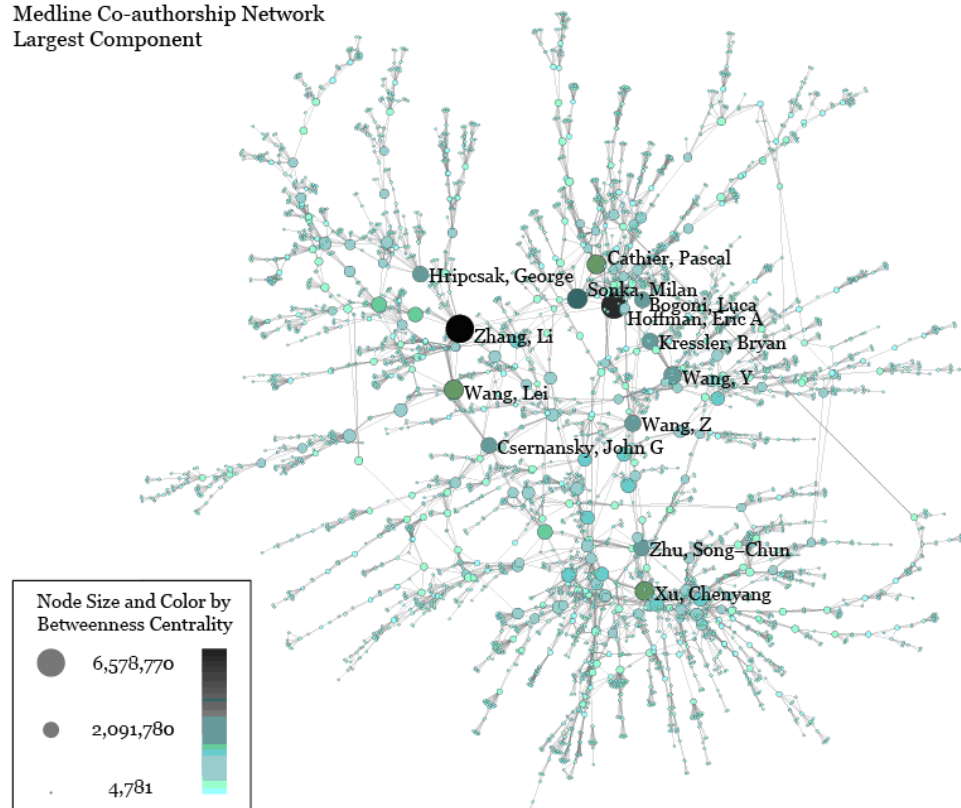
Medline Co-authorship Network
Largest Component

Cathier, Pascal
Hripcsak, George
Sonka, Milan
Bogoni, Luca
Hoffman, Eric A
Zhang, Li
Kressler, Bryan
Wang, Y
Wang, Lei
Wang, Z
Csernansky, John G
Zhu, Song-Chun
Xu, Chenyang

Node Size and Color by Betweenness Centrality
6,578,770
2,091,780
4,781